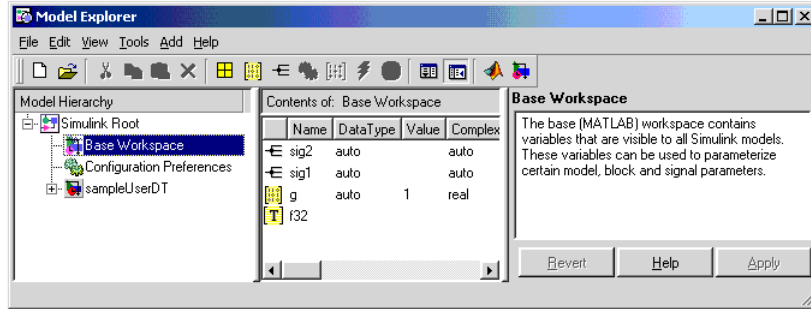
Model Explorer

File Edit View Tools Add Help

Model Hierarchy

Simulink Root
Base Workspace
Configuration Preferences
sampleUserDT

Contents of: Base Workspace

| Name | DataType | Value | Complex |
|---|---|---|---|
| sig2 | auto | | auto |
| sig1 | auto | | auto |
| g | auto | 1 | real |
| f32 | | | |

Base Workspace

The base (MATLAB) workspace contains variables that are visible to all Simulink models. These variables can be used to parameterize certain model, block and signal parameters.

Revert Help Apply